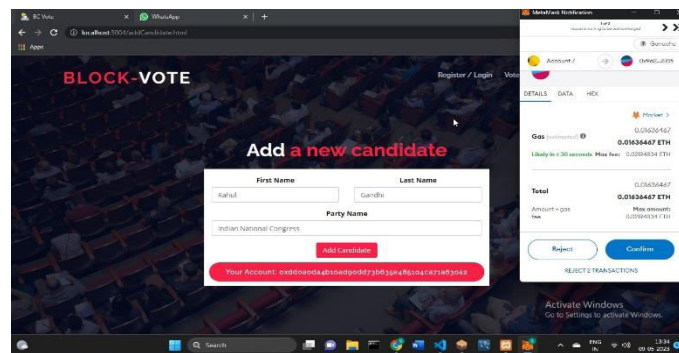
BC Vote
WhatsApp
localhost:3004/addCandidate.html
Apps

BLOCK-VOTE

Register / Login Vote

Add a new candidate

First Name
Last Name
Rahul
Gandhi
Party Name
Indian National Congress
Add Candidate
Your Account: 0xd0a0d4b10ad9odd73b636e4861o4c871a63042

MetaMask Notification
1 of 2
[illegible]
Ganache
Account 1
0x96E...D35
DETAILS DATA HEX
Market >
Gas (estimated)
0.01636467
0.01636467 ETH
Likely in < 30 seconds Max fee: 0.02084834 ETH
Total
0.01636467
0.01636467 ETH
Amount + gas fee
Max amount: 0.02084834 ETH
Reject
Confirm
REJECT 2 TRANSACTIONS

Activate Windows
Go to Settings to activate Windows.

Search
ENG IN
13:34
09-05-2023